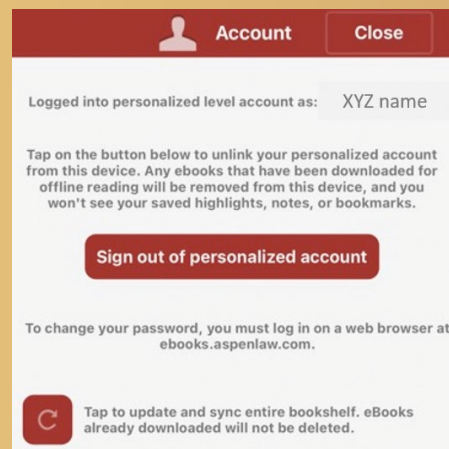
Account

Close

Logged into personalized level account as: XYZ name

Tap on the button below to unlink your personalized account from this device. Any ebooks that have been downloaded for offline reading will be removed from this device, and you won't see your saved highlights, notes, or bookmarks.

Sign out of personalized account

To change your password, you must log in on a web browser at ebooks.aspenlaw.com.

Tap to update and sync entire bookshelf. eBooks already downloaded will not be deleted.